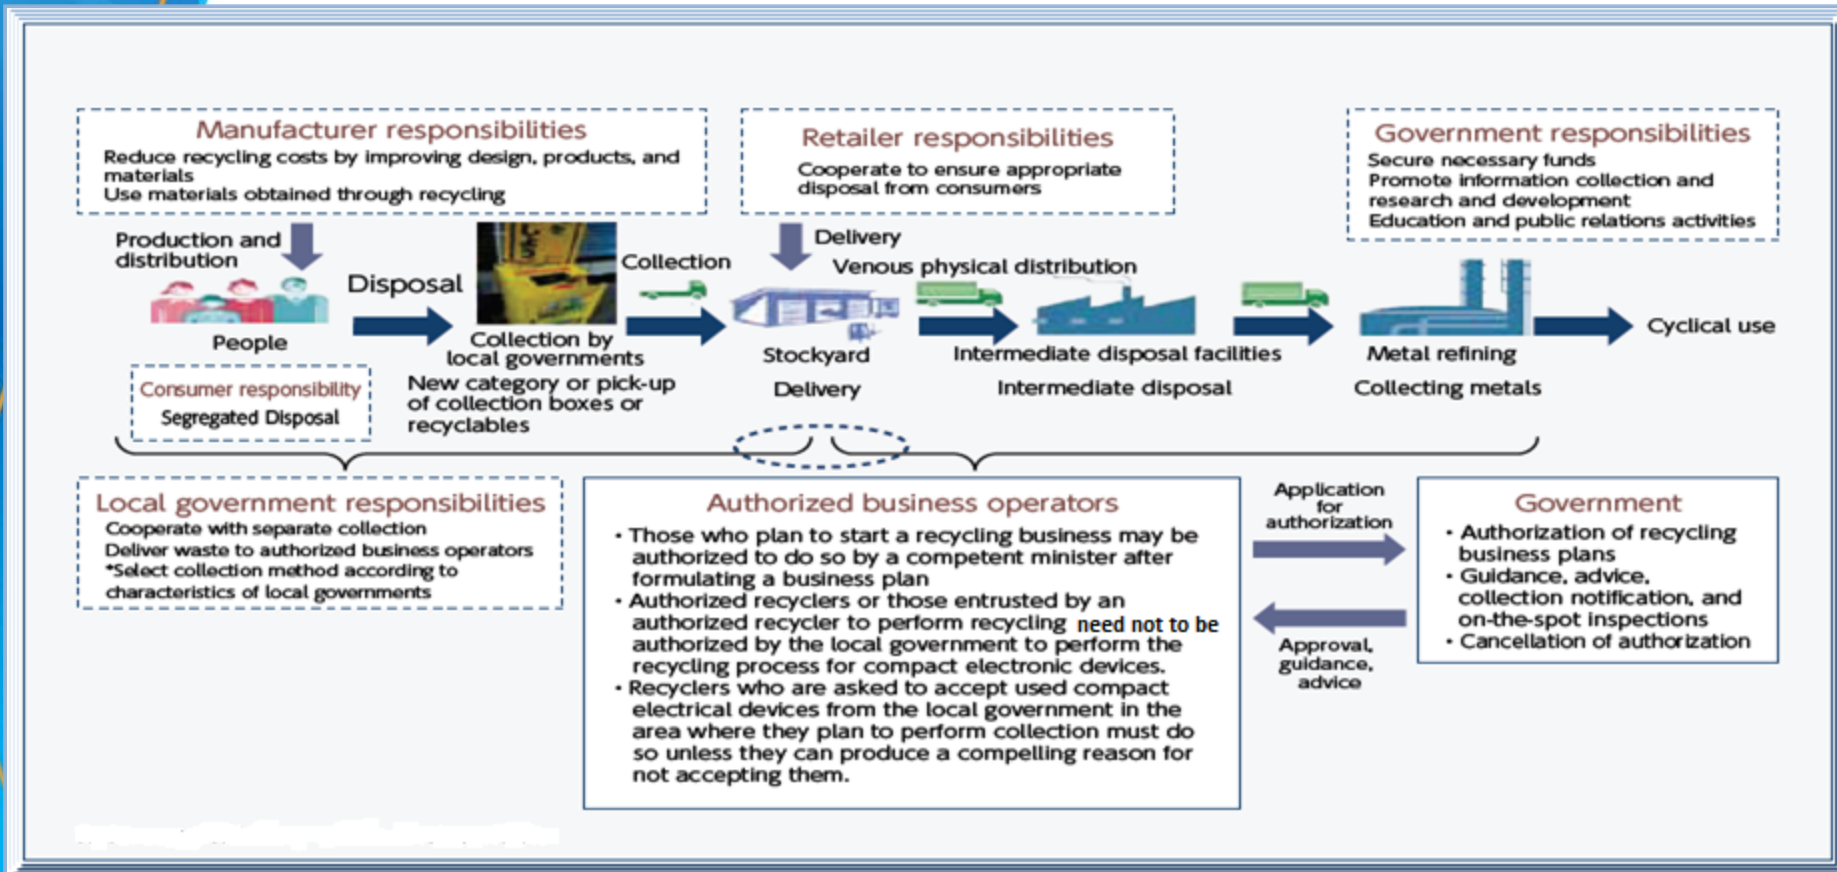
Manufacturer responsibilities
Reduce recycling costs by improving design, products, and materials
Use materials obtained through recycling

Retailer responsibilities
Cooperate to ensure appropriate disposal from consumers

Government responsibilities
Secure necessary funds
Promote information collection and research and development
Education and public relations activities

Production and distribution

People

Disposal

Collection by local governments

Collection

Delivery

Venous physical distribution

Stockyard

Delivery

Intermediate disposal facilities

Intermediate disposal

Metal refining

Collecting metals

Cyclical use

Consumer responsibility
Segregated Disposal

New category or pick-up of collection boxes or recyclables

Local government responsibilities
Cooperate with separate collection
Deliver waste to authorized business operators
*Select collection method according to characteristics of local governments

Authorized business operators
• Those who plan to start a recycling business may be authorized to do so by a competent minister after formulating a business plan
• Authorized recyclers or those entrusted by an authorized recycler to perform recycling need not to be authorized by the local government to perform the recycling process for compact electronic devices.
• Recyclers who are asked to accept used compact electrical devices from the local government in the area where they plan to perform collection must do so unless they can produce a compelling reason for not accepting them.

Application for authorization

Approval, guidance, advice

Government
• Authorization of recycling business plans
• Guidance, advice, collection notification, and on-the-spot inspections
• Cancellation of authorization